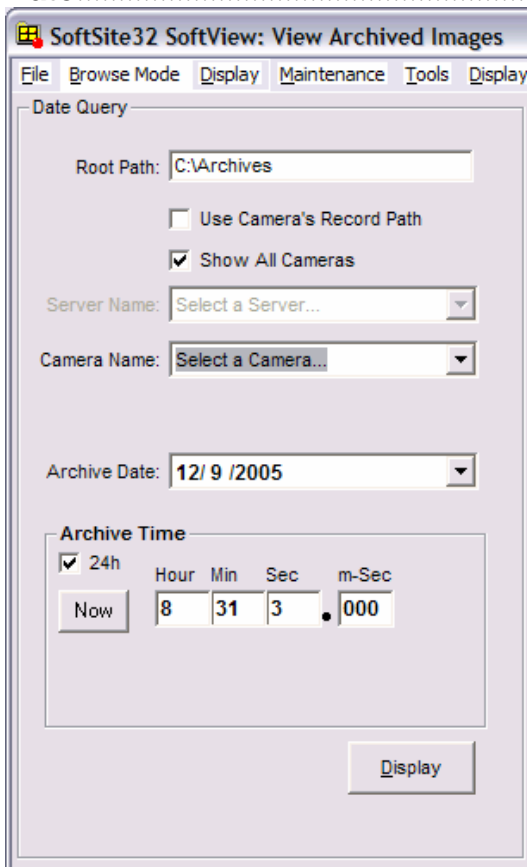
SoftSite32 SoftView: View Archived Images

File Browse Mode Display Maintenance Tools Display

Date Query

Root Path: C:\Archives

Use Camera's Record Path

Show All Cameras

Server Name: Select a Server...

Camera Name: Select a Camera...

Archive Date: 12/ 9 /2005

Archive Time

24h

Hour Min Sec m-Sec

Now 8 31 3 . 000

Display